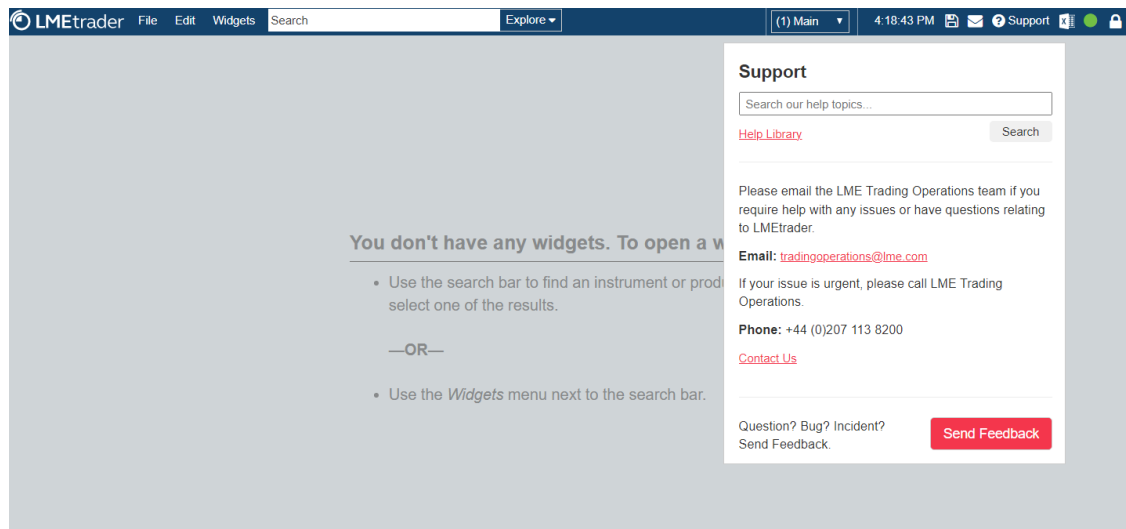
LMEtrader File Edit Widgets Search Explore ▾ (1) Main ▾ 4:18:43 PM Support

You don't have any widgets. To open a w

• Use the search bar to find an instrument or produ select one of the results.

—OR—

• Use the *Widgets* menu next to the search bar.

Support

Search our help topics...

Help Library

Search

Please email the LME Trading Operations team if you require help with any issues or have questions relating to LMEtrader.

**Email:** tradingoperations@lme.com

If your issue is urgent, please call LME Trading Operations.

**Phone:** +44 (0)207 113 8200

Contact Us

Question? Bug? Incident? Send Feedback.

Send Feedback